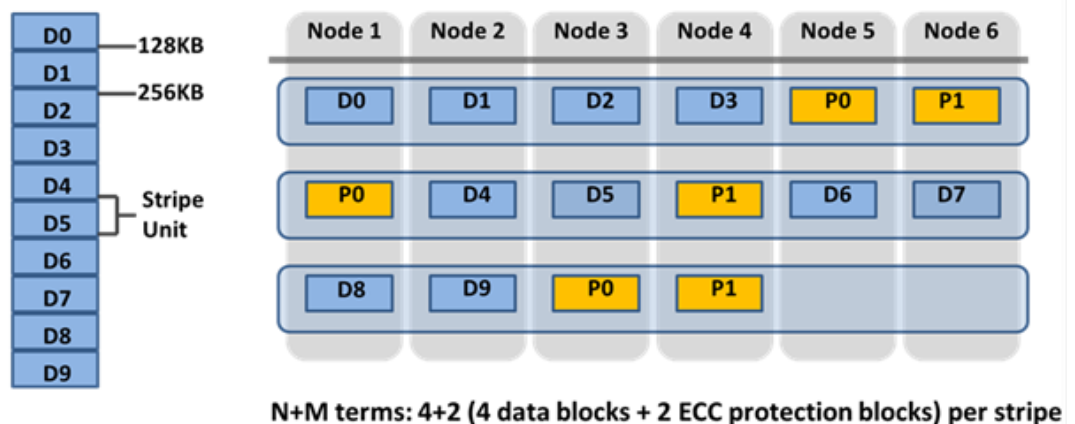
D0
D1
D2
D3
D4
D5
D6
D7
D8
D9

128KB
256KB
Stripe Unit

| Node 1 | Node 2 | Node 3 | Node 4 | Node 5 | Node 6 |
|---|---|---|---|---|---|
| D0 | D1 | D2 | D3 | P0 | P1 |
| P0 | D4 | D5 | P1 | D6 | D7 |
| D8 | D9 | P0 | P1 | | |

N+M terms: 4+2 (4 data blocks + 2 ECC protection blocks) per stripe